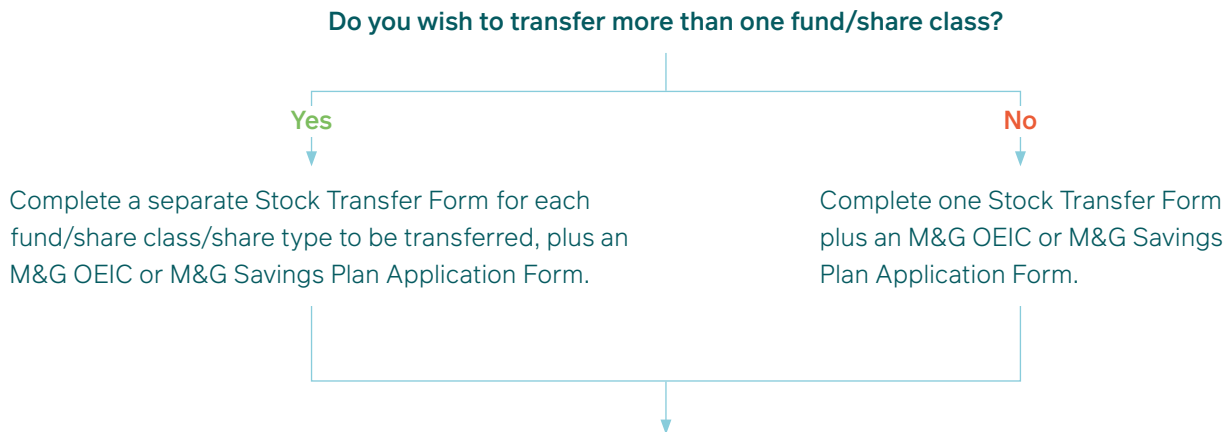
Do you wish to transfer more than one fund/share class?

Yes

No

Complete a separate Stock Transfer Form for each fund/share class/share type to be transferred, plus an M&G OEIC or M&G Savings Plan Application Form.

Complete one Stock Transfer Form plus an M&G OEIC or M&G Savings Plan Application Form.